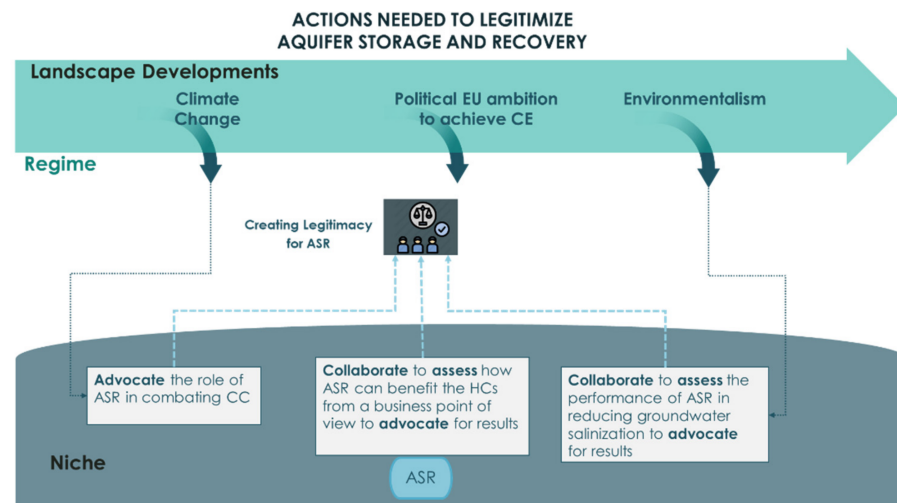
ACTIONS NEEDED TO LEGITIMIZE AQUIFER STORAGE AND RECOVERY

Landscape Developments

Climate Change

Political EU ambition to achieve CE

Environmentalism

Regime

Creating Legitimacy for ASR

Advocate the role of ASR in combating CC

Collaborate to assess how ASR can benefit the HCs from a business point of view to advocate for results

Collaborate to assess the performance of ASR in reducing groundwater salinization to advocate for results

Niche

ASR